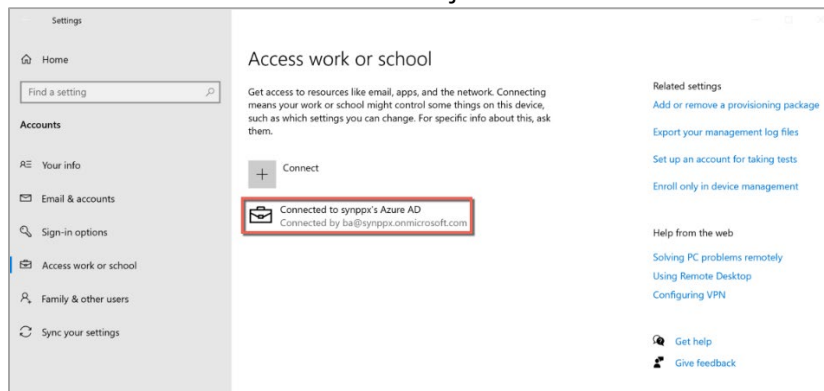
Settings

Home

Find a setting

Accounts

Your info

Email & accounts

Sign-in options

Access work or school

Family & other users

Sync your settings

Access work or school

Get access to resources like email, apps, and the network. Connecting means your work or school might control some things on this device, such as which settings you can change. For specific info about this, ask them.

Connect

Connected to synppx's Azure AD
Connected by ba@synppx.onmicrosoft.com

Related settings
Add or remove a provisioning package
Export your management log files
Set up an account for taking tests
Enroll only in device management

Help from the web
Solving PC problems remotely
Using Remote Desktop
Configuring VPN

Get help
Give feedback